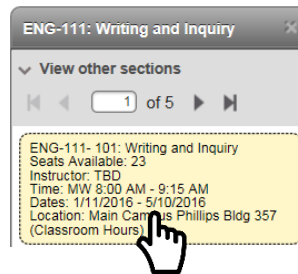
ENG-111: Writing and Inquiry

View other sections

1 of 5

ENG-111- 101: Writing and Inquiry
Seats Available: 23
Instructor: TBD
Time: MW 8:00 AM - 9:15 AM
Dates: 1/11/2016 - 5/10/2016
Location: Main Camp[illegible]s Phillips Bldg 357 (Classroom Hours)